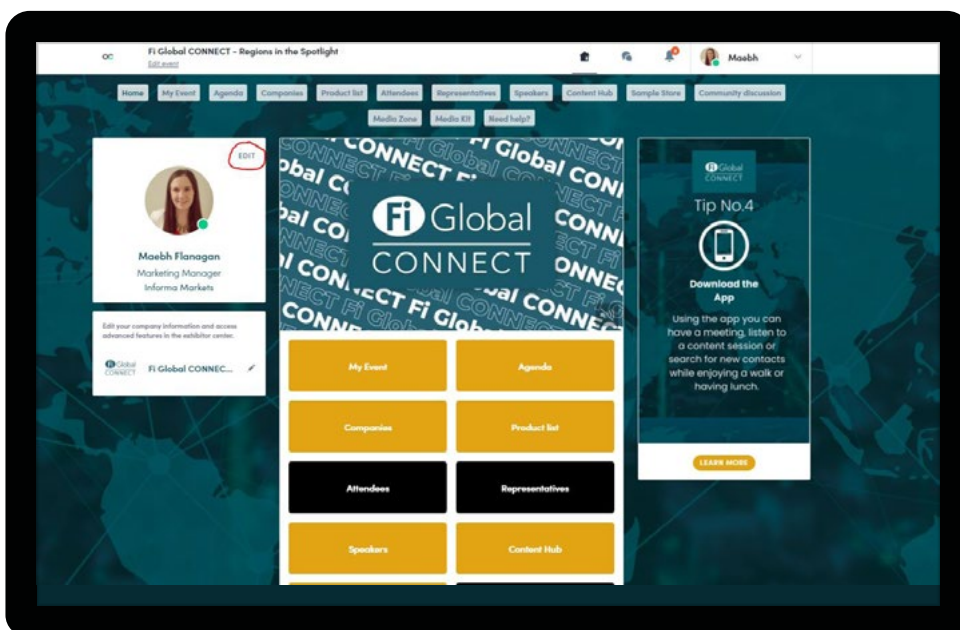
Fi Global CONNECT - Regions in the Spotlight
Edit event

Maebh

Home My Event Agenda Companies Product list Attendees Representatives Speakers Content Hub Sample Store Community discussion Media Zone Media Kit Need help?

EDIT

Maebh Flanagan
Marketing Manager
Informa Markets

Edit your company information and access advanced features in the exhibitor center.

Fi Global CONNECT
Fi Global CONNEC...

Fi Global CONNECT

My Event
Agenda
Companies
Product list
Attendees
Representatives
Speakers
Content Hub

Fi Global CONNECT
Tip No.4
Download the App
Using the app you can have a meeting, listen to a content session or search for new contacts while enjoying a walk or having lunch.
LEARN MORE